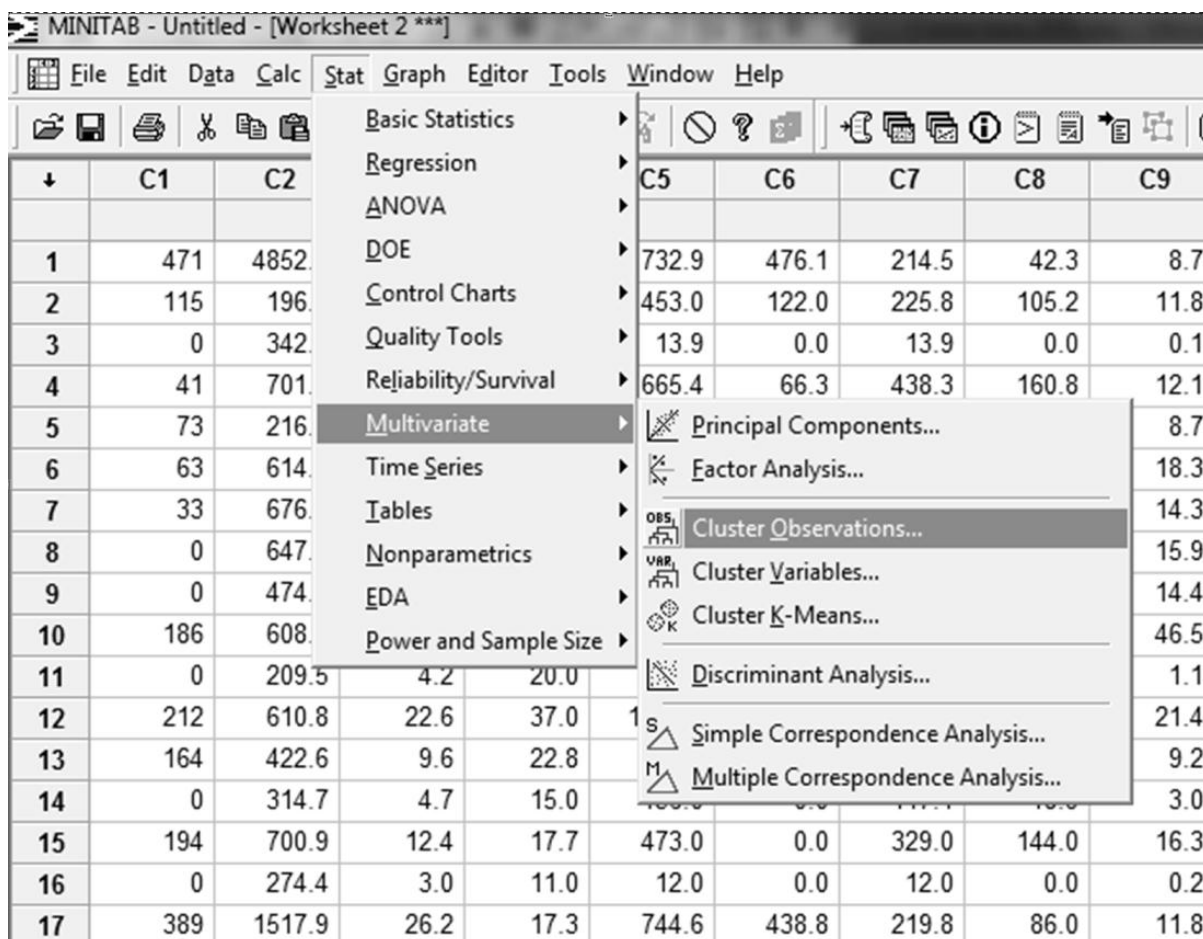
MINITAB - Untitled - [Worksheet 2 ***]

File Edit Data Calc Stat Graph Editor Tools Window Help

Basic Statistics
Regression
ANOVA
DOE
Control Charts
Quality Tools
Reliability/Survival
Multivariate
Time Series
Tables
Nonparametrics
EDA
Power and Sample Size

Principal Components...
Factor Analysis...
Cluster Observations...
Cluster Variables...
Cluster K-Means...
Discriminant Analysis...
Simple Correspondence Analysis...
Multiple Correspondence Analysis...

| ↓ | C1 | C2 | | | C5 | C6 | C7 | C8 | C9 |
|---|---|---|---|---|---|---|---|---|---|
| | | | | | | | | | |
| 1 | 471 | 4852. | | | 732.9 | 476.1 | 214.5 | 42.3 | 8.7 |
| 2 | 115 | 196. | | | 453.0 | 122.0 | 225.8 | 105.2 | 11.8 |
| 3 | 0 | 342. | | | 13.9 | 0.0 | 13.9 | 0.0 | 0.1 |
| 4 | 41 | 701. | | | 665.4 | 66.3 | 438.3 | 160.8 | 12.1 |
| 5 | 73 | 216. | | | | | | | 8.7 |
| 6 | 63 | 614. | | | | | | | 18.3 |
| 7 | 33 | 676. | | | | | | | 14.3 |
| 8 | 0 | 647. | | | | | | | 15.9 |
| 9 | 0 | 474. | | | | | | | 14.4 |
| 10 | 186 | 608. | | | | | | | 46.5 |
| 11 | 0 | 209.5 | 4.2 | 20.0 | | | | | 1.1 |
| 12 | 212 | 610.8 | 22.6 | 37.0 | 1 | | | | 21.4 |
| 13 | 164 | 422.6 | 9.6 | 22.8 | | | | | 9.2 |
| 14 | 0 | 314.7 | 4.7 | 15.0 | | | | | 3.0 |
| 15 | 194 | 700.9 | 12.4 | 17.7 | 473.0 | 0.0 | 329.0 | 144.0 | 16.3 |
| 16 | 0 | 274.4 | 3.0 | 11.0 | 12.0 | 0.0 | 12.0 | 0.0 | 0.2 |
| 17 | 389 | 1517.9 | 26.2 | 17.3 | 744.6 | 438.8 | 219.8 | 86.0 | 11.8 |